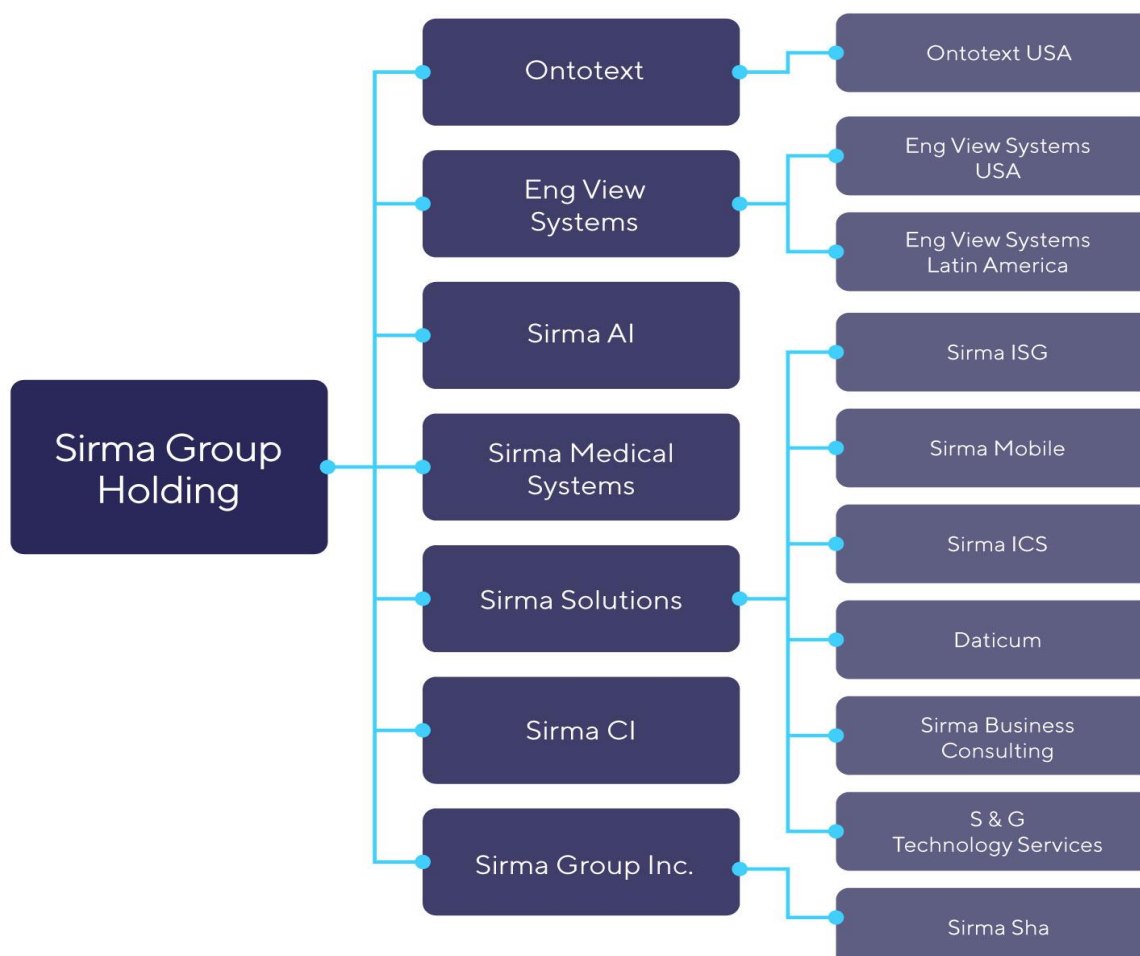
Sirma Group Holding

Ontotext

Ontotext USA

Eng View Systems

Eng View Systems USA

Eng View Systems Latin America

Sirma AI

Sirma Medical Systems

Sirma Solutions

Sirma ISG

Sirma Mobile

Sirma ICS

Daticum

Sirma Business Consulting

S & G Technology Services

Sirma CI

Sirma Group Inc.

Sirma Sha